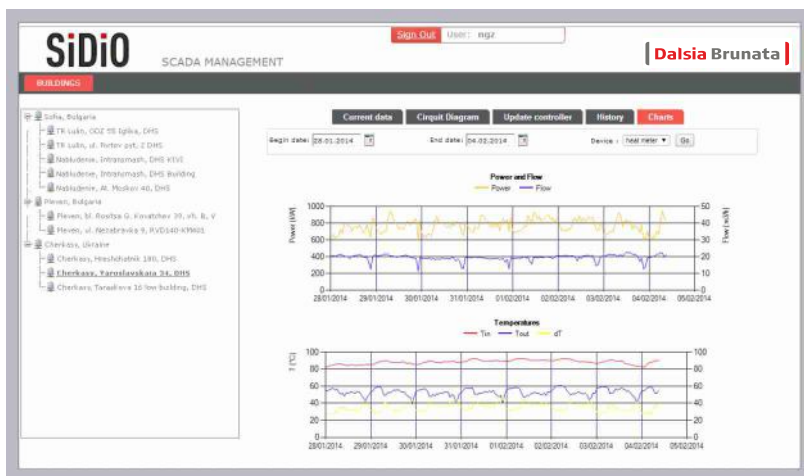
SiDiO SCADA MANAGEMENT

Sign Out User: ngz

Dalsia Brunata

BUILDINGS

Sofia, Bulgaria
TR Lulin, ODZ 55 Iglika, DHS
TR Lulin, ul. Pirtev pat. 2 DHS
Nabludenie, Intratsmash, DHS VIVI
Nabludenie, Intratsmash, DHS Building
Nabludenie, Al. Moskov 40, DHS
Pleven, Bulgaria
Pleven, bl. Rositsa G. Kovatchev 39, vh. B, V
Pleven, ul. Nezabravka 9, KVD140-KM601
Cherkasy, Ukraine
Cherkasy, Hreshchatnik 190, DHS
Cherkasy, Yaroslavskata 34, DHS
Cherkasy, Taradkova 10 low building, DHS

Current data | Circuit Diagram | Update controller | History | Charts

Begin date: 28.01.2014 End date: 04.02.2014 Device: heat meter Go

Power and Flow
Power Flow
Power (kW)
Flow (m3/h)
1000 800 600 400 200 0
50 40 30 20 10 0
28/01/2014 29/01/2014 30/01/2014 31/01/2014 01/02/2014 02/02/2014 03/02/2014 04/02/2014 05/02/2014

Temperatures
Tin Tout dT
T (°C)
100 80 60 40 20 0
100 80 60 40 20 0
28/01/2014 29/01/2014 30/01/2014 31/01/2014 01/02/2014 02/02/2014 03/02/2014 04/02/2014 05/02/2014